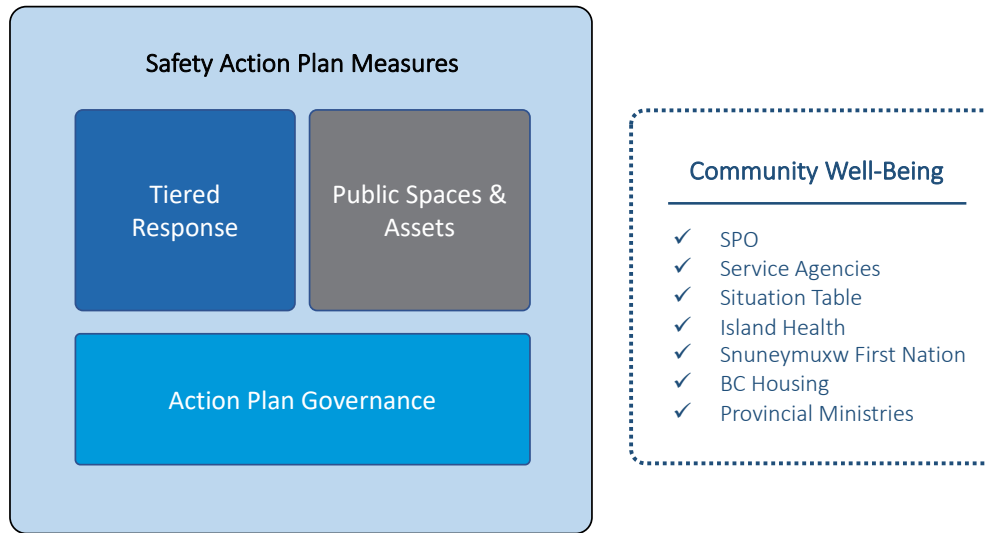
Safety Action Plan Measures

Tiered Response

Public Spaces & Assets

Action Plan Governance

Community Well-Being

✓ SPO
✓ Service Agencies
✓ Situation Table
✓ Island Health
✓ Snuneymuxw First Nation
✓ BC Housing
✓ Provincial Ministries